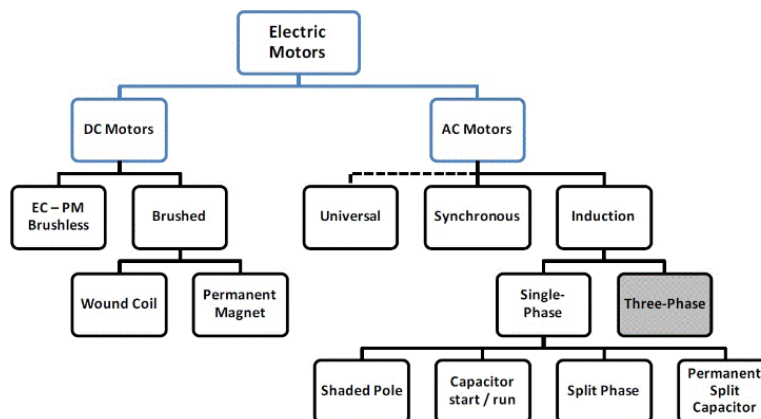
Electric Motors

DC Motors

AC Motors

EC – PM Brushless

Brushed

Wound Coil

Permanent Magnet

Universal

Synchronous

Induction

Single-Phase

Three-Phase

Shaded Pole

Capacitor start / run

Split Phase

Permanent Split Capacitor